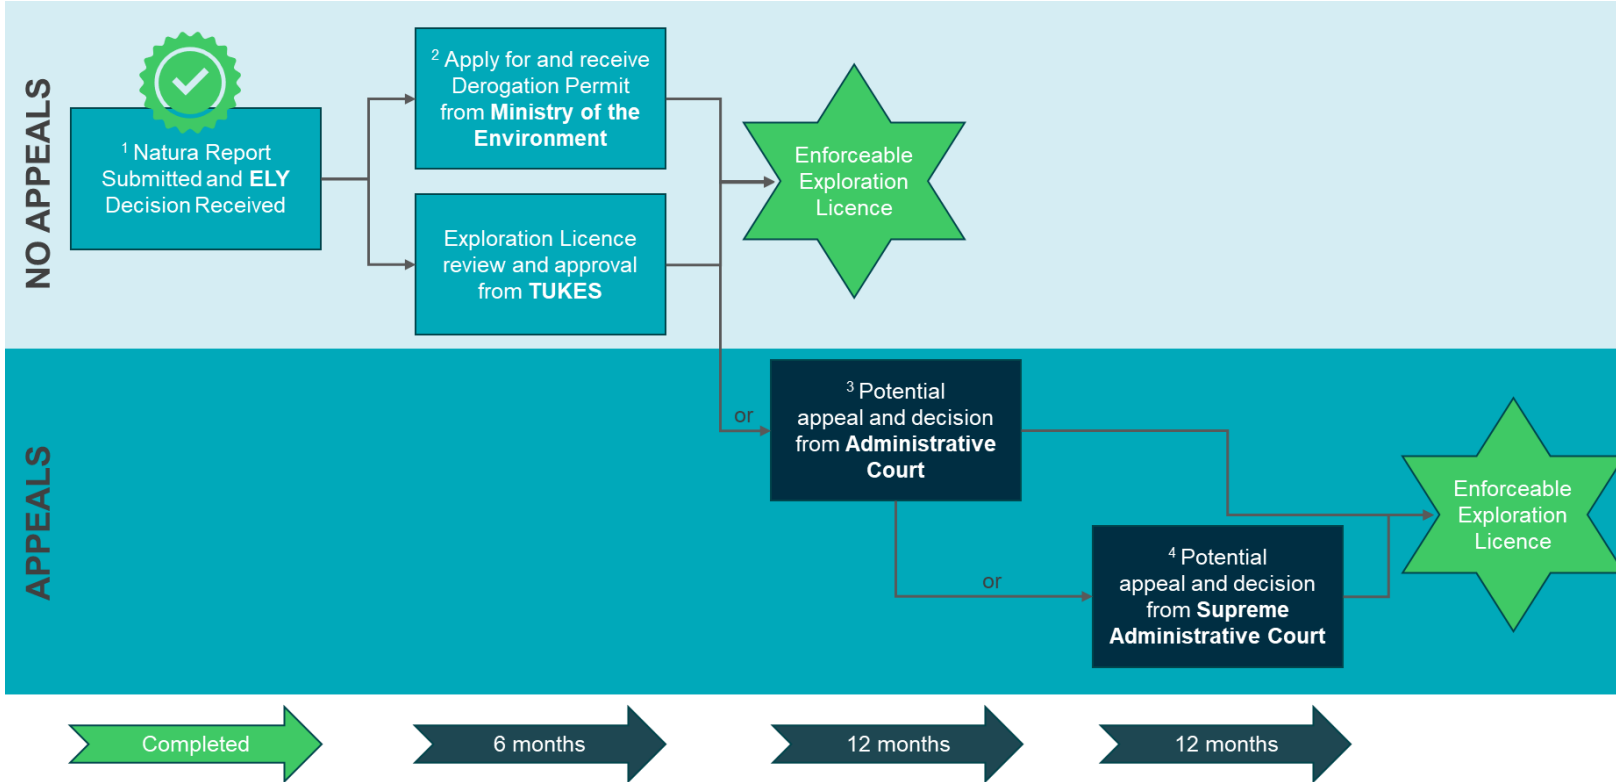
NO APPEALS

$^1$ Natura Report Submitted and ELY Decision Received

$^2$ Apply for and receive Derogation Permit from Ministry of the Environment

Exploration Licence review and approval from TUKES

Enforceable Exploration Licence

APPEALS

or

$^3$ Potential appeal and decision from Administrative Court

or

$^4$ Potential appeal and decision from Supreme Administrative Court

Enforceable Exploration Licence

Completed

6 months

12 months

12 months